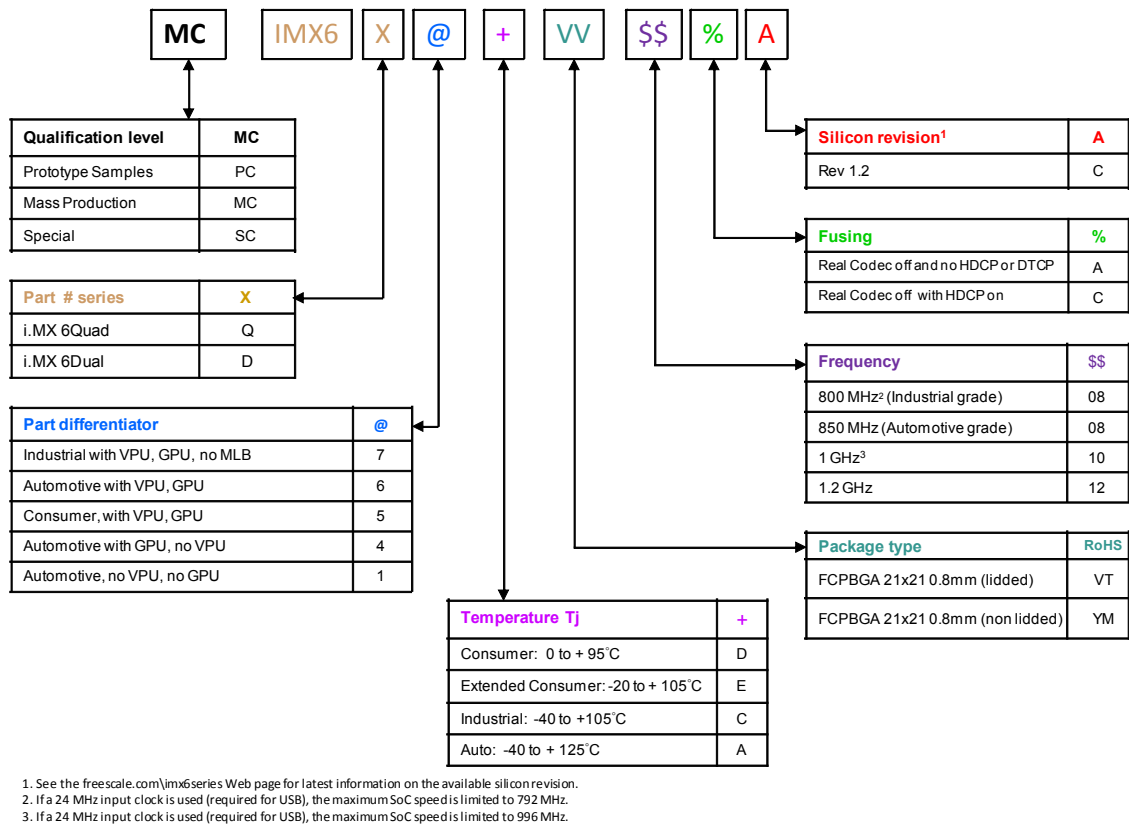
MC IMX6 X @ + VV $$ % A

| Qualification level | MC |
|---|---|
| Prototype Samples | PC |
| Mass Production | MC |
| Special | SC |

| Part # series | X |
|---|---|
| i.MX 6Quad | Q |
| i.MX 6Dual | D |

| Part differentiator | @ |
|---|---|
| Industrial with VPU, GPU, no MLB | 7 |
| Automotive with VPU, GPU | 6 |
| Consumer, with VPU, GPU | 5 |
| Automotive with GPU, no VPU | 4 |
| Automotive, no VPU, no GPU | 1 |

| Temperature Tj | + |
|---|---|
| Consumer: 0 to + 95°C | D |
| Extended Consumer: -20 to + 105°C | E |
| Industrial: -40 to +105°C | C |
| Auto: -40 to + 125°C | A |

| Silicon revision$^1$ | A |
|---|---|
| Rev 1.2 | C |

| Fusing | % |
|---|---|
| Real Codec off and no HDCP or DTCP | A |
| Real Codec off with HDCP on | C |

| Frequency | $$ |
|---|---|
| 800 MHz$^2$ (Industrial grade) | 08 |
| 850 MHz (Automotive grade) | 08 |
| 1 GHz$^3$ | 10 |
| 1.2 GHz | 12 |

| Package type | RoHS |
|---|---|
| FCPBGA 21x21 0.8mm (lidded) | VT |
| FCPBGA 21x21 0.8mm (non lidded) | YM |

1. See the freescale.com\imx6series Web page for latest information on the available silicon revision.
2. If a 24 MHz input clock is used (required for USB), the maximum SoC speed is limited to 792 MHz.
3. If a 24 MHz input clock is used (required for USB), the maximum SoC speed is limited to 996 MHz.